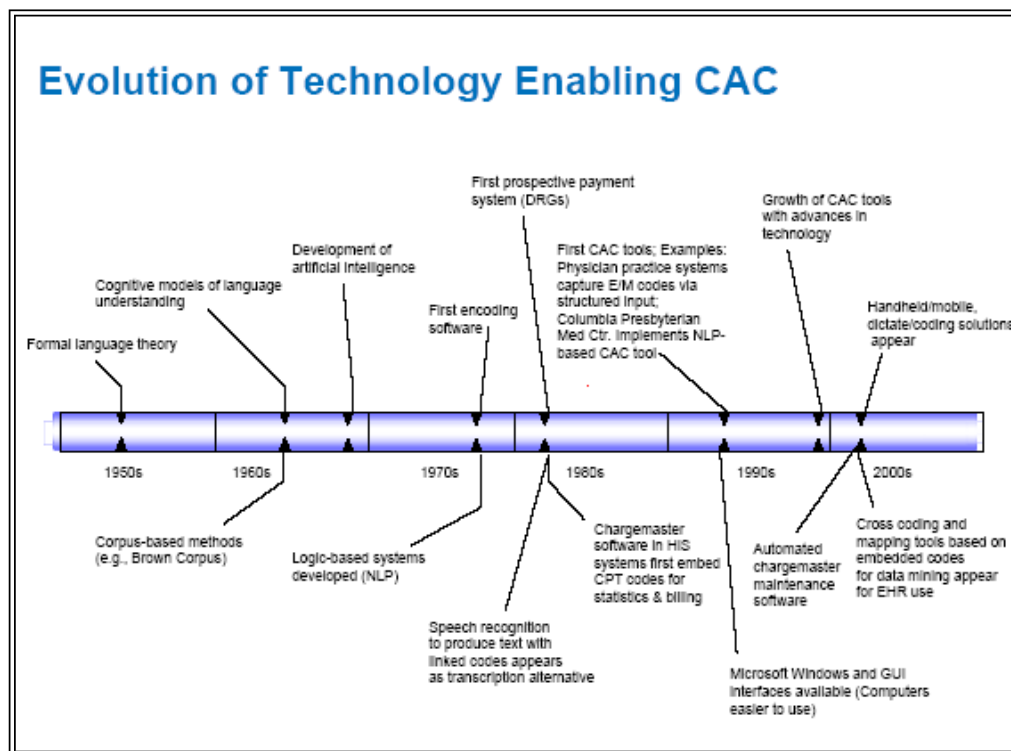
Evolution of Technology Enabling CAC

First prospective payment system (DRGs)

Growth of CAC tools with advances in technology

Development of artificial intelligence

First CAC tools; Examples: Physician practice systems capture E/M codes via structured input; Columbia Presbyterian Med Ctr. implements NLP-based CAC tool

Cognitive models of language understanding

First encoding software

Handheld/mobile, dictate/coding solutions appear

Formal language theory

1950s

1960s

1970s

1980s

1990s

2000s

Corpus-based methods (e.g., Brown Corpus)

Logic-based systems developed (NLP)

Chargemaster software in HIS systems first embed CPT codes for statistics & billing

Automated chargemaster maintenance software

Cross coding and mapping tools based on embedded codes for data mining appear for EHR use

Speech recognition to produce text with linked codes appears as transcription alternative

Microsoft Windows and GUI interfaces available (Computers easier to use)